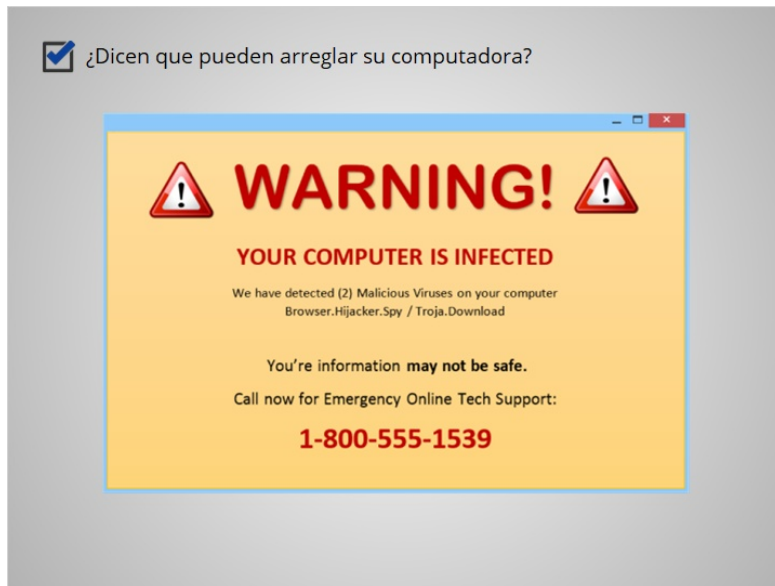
¿Dicen que pueden arreglar su computadora?

WARNING!

YOUR COMPUTER IS INFECTED

We have detected (2) Malicious Viruses on your computer
Browser.Hijacker.Spy / Troja.Download

You're information may not be safe.

Call now for Emergency Online Tech Support:

1-800-555-1539